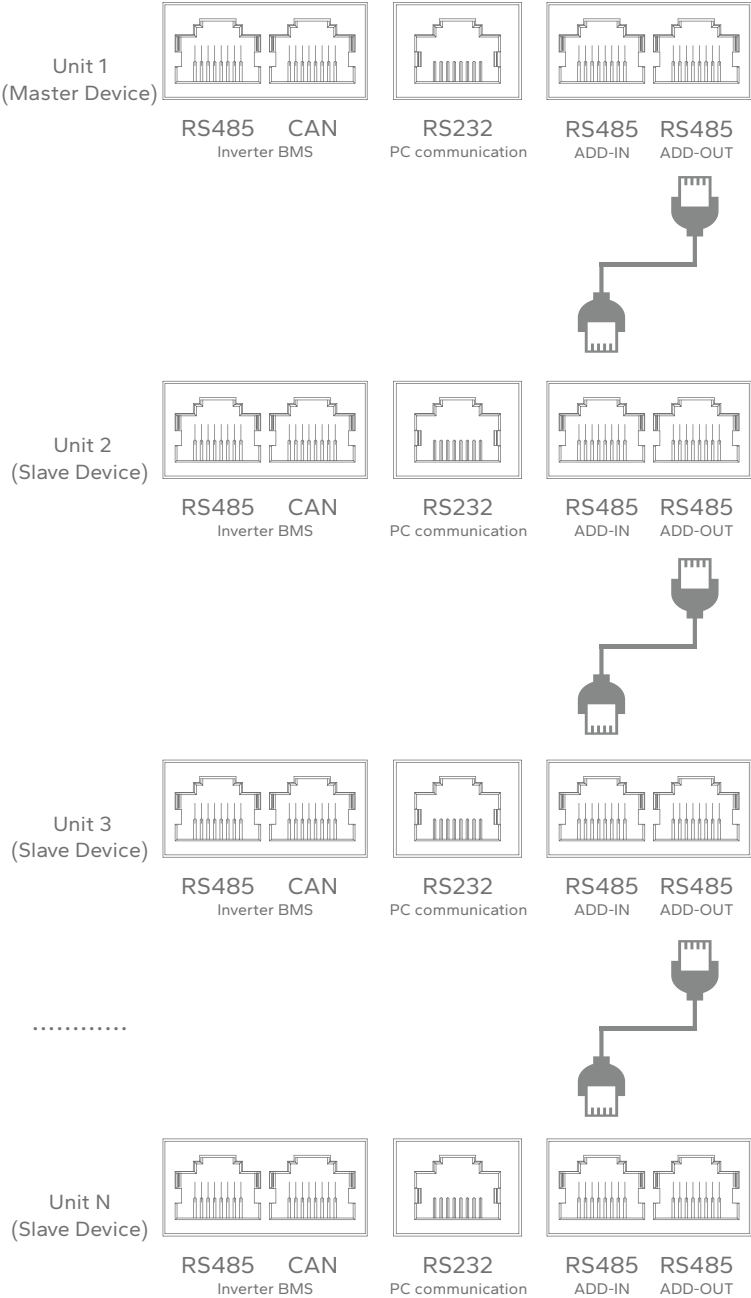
Unit 1
(Master Device)

RS485 CAN
Inverter BMS

RS232
PC communication

RS485 RS485
ADD-IN ADD-OUT

Unit 2
(Slave Device)

RS485 CAN
Inverter BMS

RS232
PC communication

RS485 RS485
ADD-IN ADD-OUT

Unit 3
(Slave Device)

RS485 CAN
Inverter BMS

RS232
PC communication

RS485 RS485
ADD-IN ADD-OUT

............

Unit N
(Slave Device)

RS485 CAN
Inverter BMS

RS232
PC communication

RS485 RS485
ADD-IN ADD-OUT